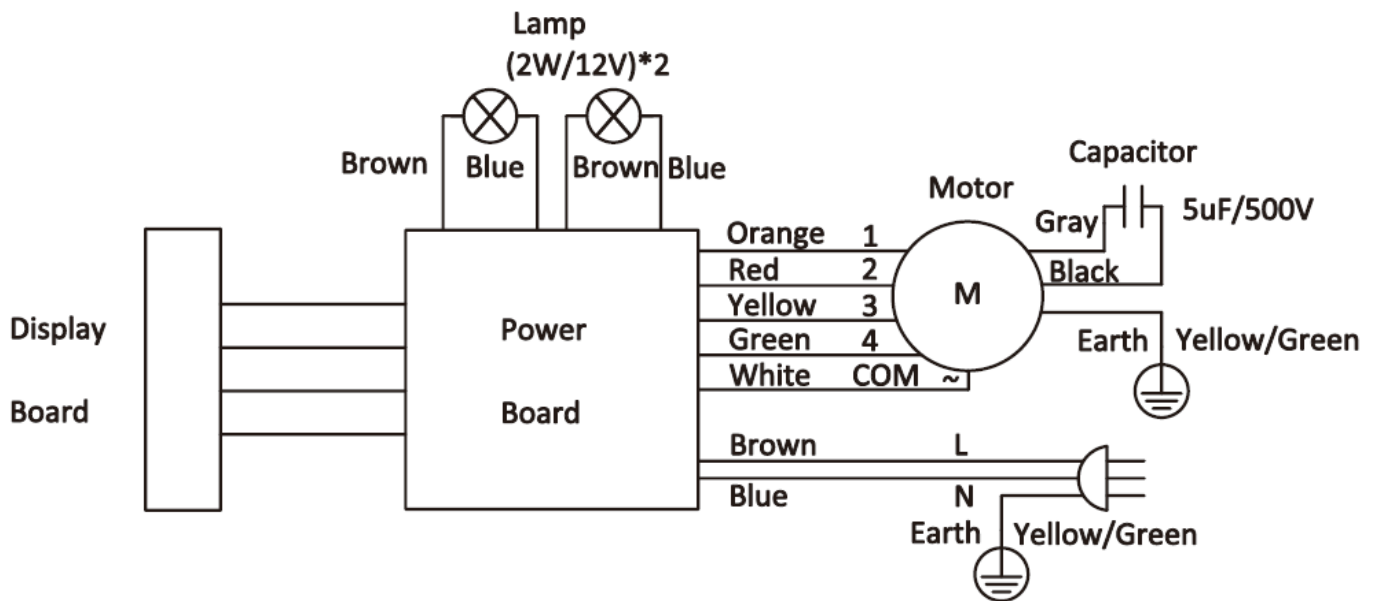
Lamp
(2W/12V)*2

Brown Blue Brown Blue

Capacitor

Motor

5uF/500V

Gray

Orange 1
Red 2
Yellow 3
Green 4
White COM ~

Black

M

Display

Board

Power

Board

Earth Yellow/Green

Brown L

Blue N

Earth Yellow/Green